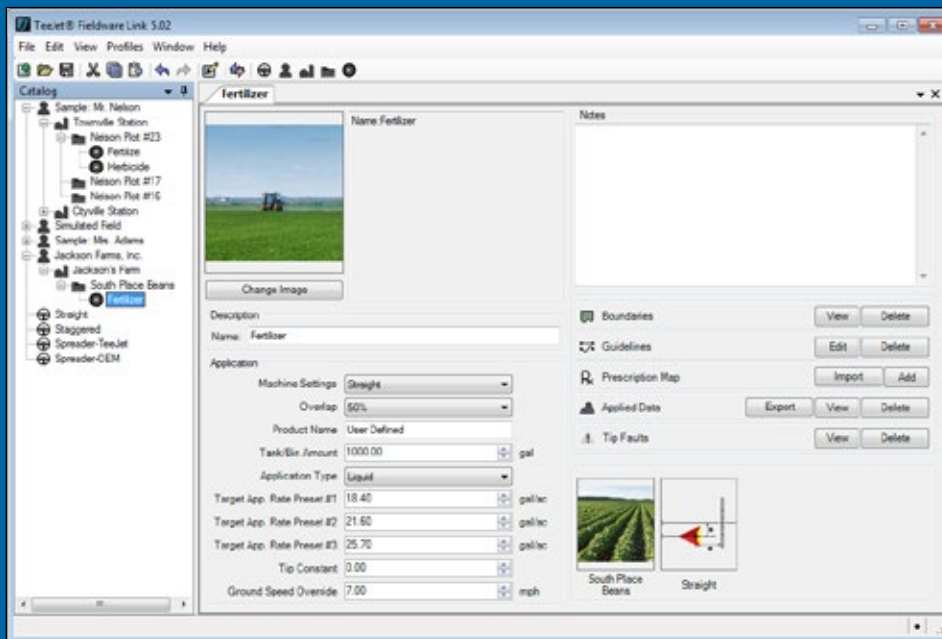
TeeJet® Fieldware Link 5.02

File Edit View Profiles Window Help

Catalog

Sample: Mr. Nelson
Townville Station
Nelson Plot #23
Fertilize
Herbicide
Nelson Plot #17
Nelson Plot #16
Cityville Station
Simulated Field
Sample: Mrs. Adams
Jackson Farms, Inc.
Jackson's Farm
South Place Beans
Fertilizer
Straight
Staggered
Spreader-TeeJet
Spreader-OEM

Fertilizer

Name Fertilizer

Change Image

Description

Name: Fertilizer

Application

Machine Settings Straight

Overlap 50%

Product Name User Defined

Tank/Bin Amount 1000.00 gal

Application Type Liquid

Target App. Rate Preset #1 18.40 gal/ac

Target App. Rate Preset #2 21.60 gal/ac

Target App. Rate Preset #3 25.70 gal/ac

Tip Constant 0.00

Ground Speed Override 7.00 mph

Notes

Boundaries View Delete

Guidelines Edit Delete

Prescription Map Import Add

Applied Data Export View Delete

Tip Faults View Delete

South Place Beans

Straight